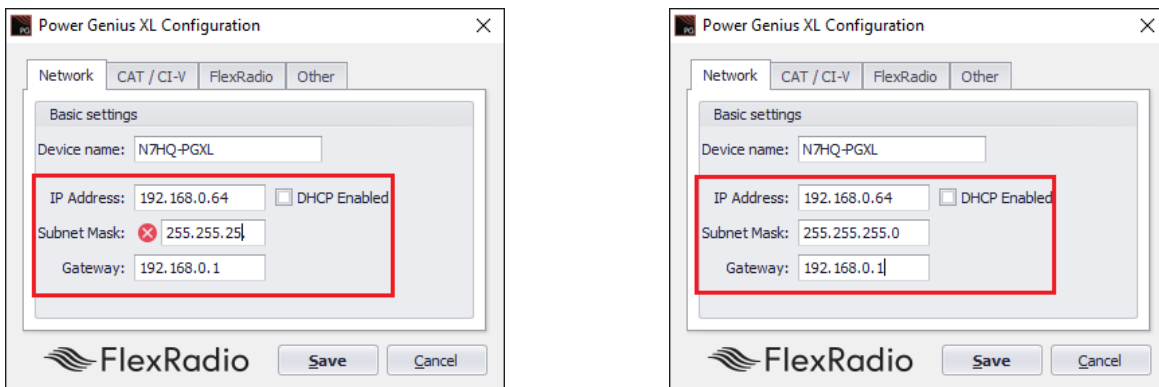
Power Genius XL Configuration

Network | CAT / CI-V | FlexRadio | Other

Basic settings

Device name: N7HQ-PGXL

IP Address: 192.168.0.64 DHCP Enabled

Subnet Mask: 255.255.25

Gateway: 192.168.0.1

FlexRadio

Save

Cancel

Power Genius XL Configuration

Network | CAT / CI-V | FlexRadio | Other

Basic settings

Device name: N7HQ-PGXL

IP Address: 192.168.0.64 DHCP Enabled

Subnet Mask: 255.255.255.0

Gateway: 192.168.0.1

FlexRadio

Save

Cancel